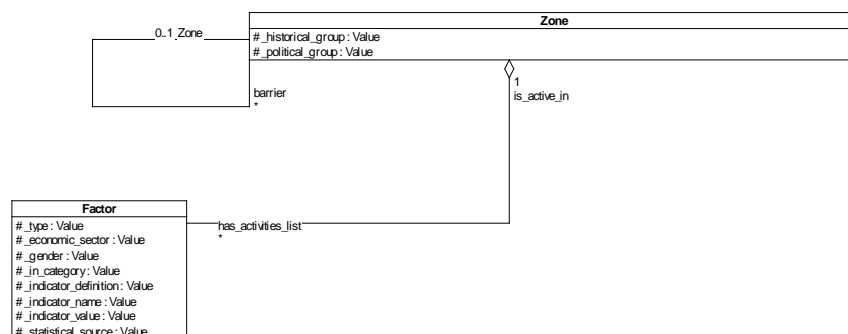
0..1 Zone

Zone
# _historical_group : Value
# _political_group : Value

barrier
*

1
is_active_in

Factor
# _type : Value
# _economic_sector : Value
# _gender : Value
# _in_category : Value
# _indicator_definition : Value
# _indicator_name : Value
# _indicator_value : Value
# _statistical_source : Value

has_activities_list
*